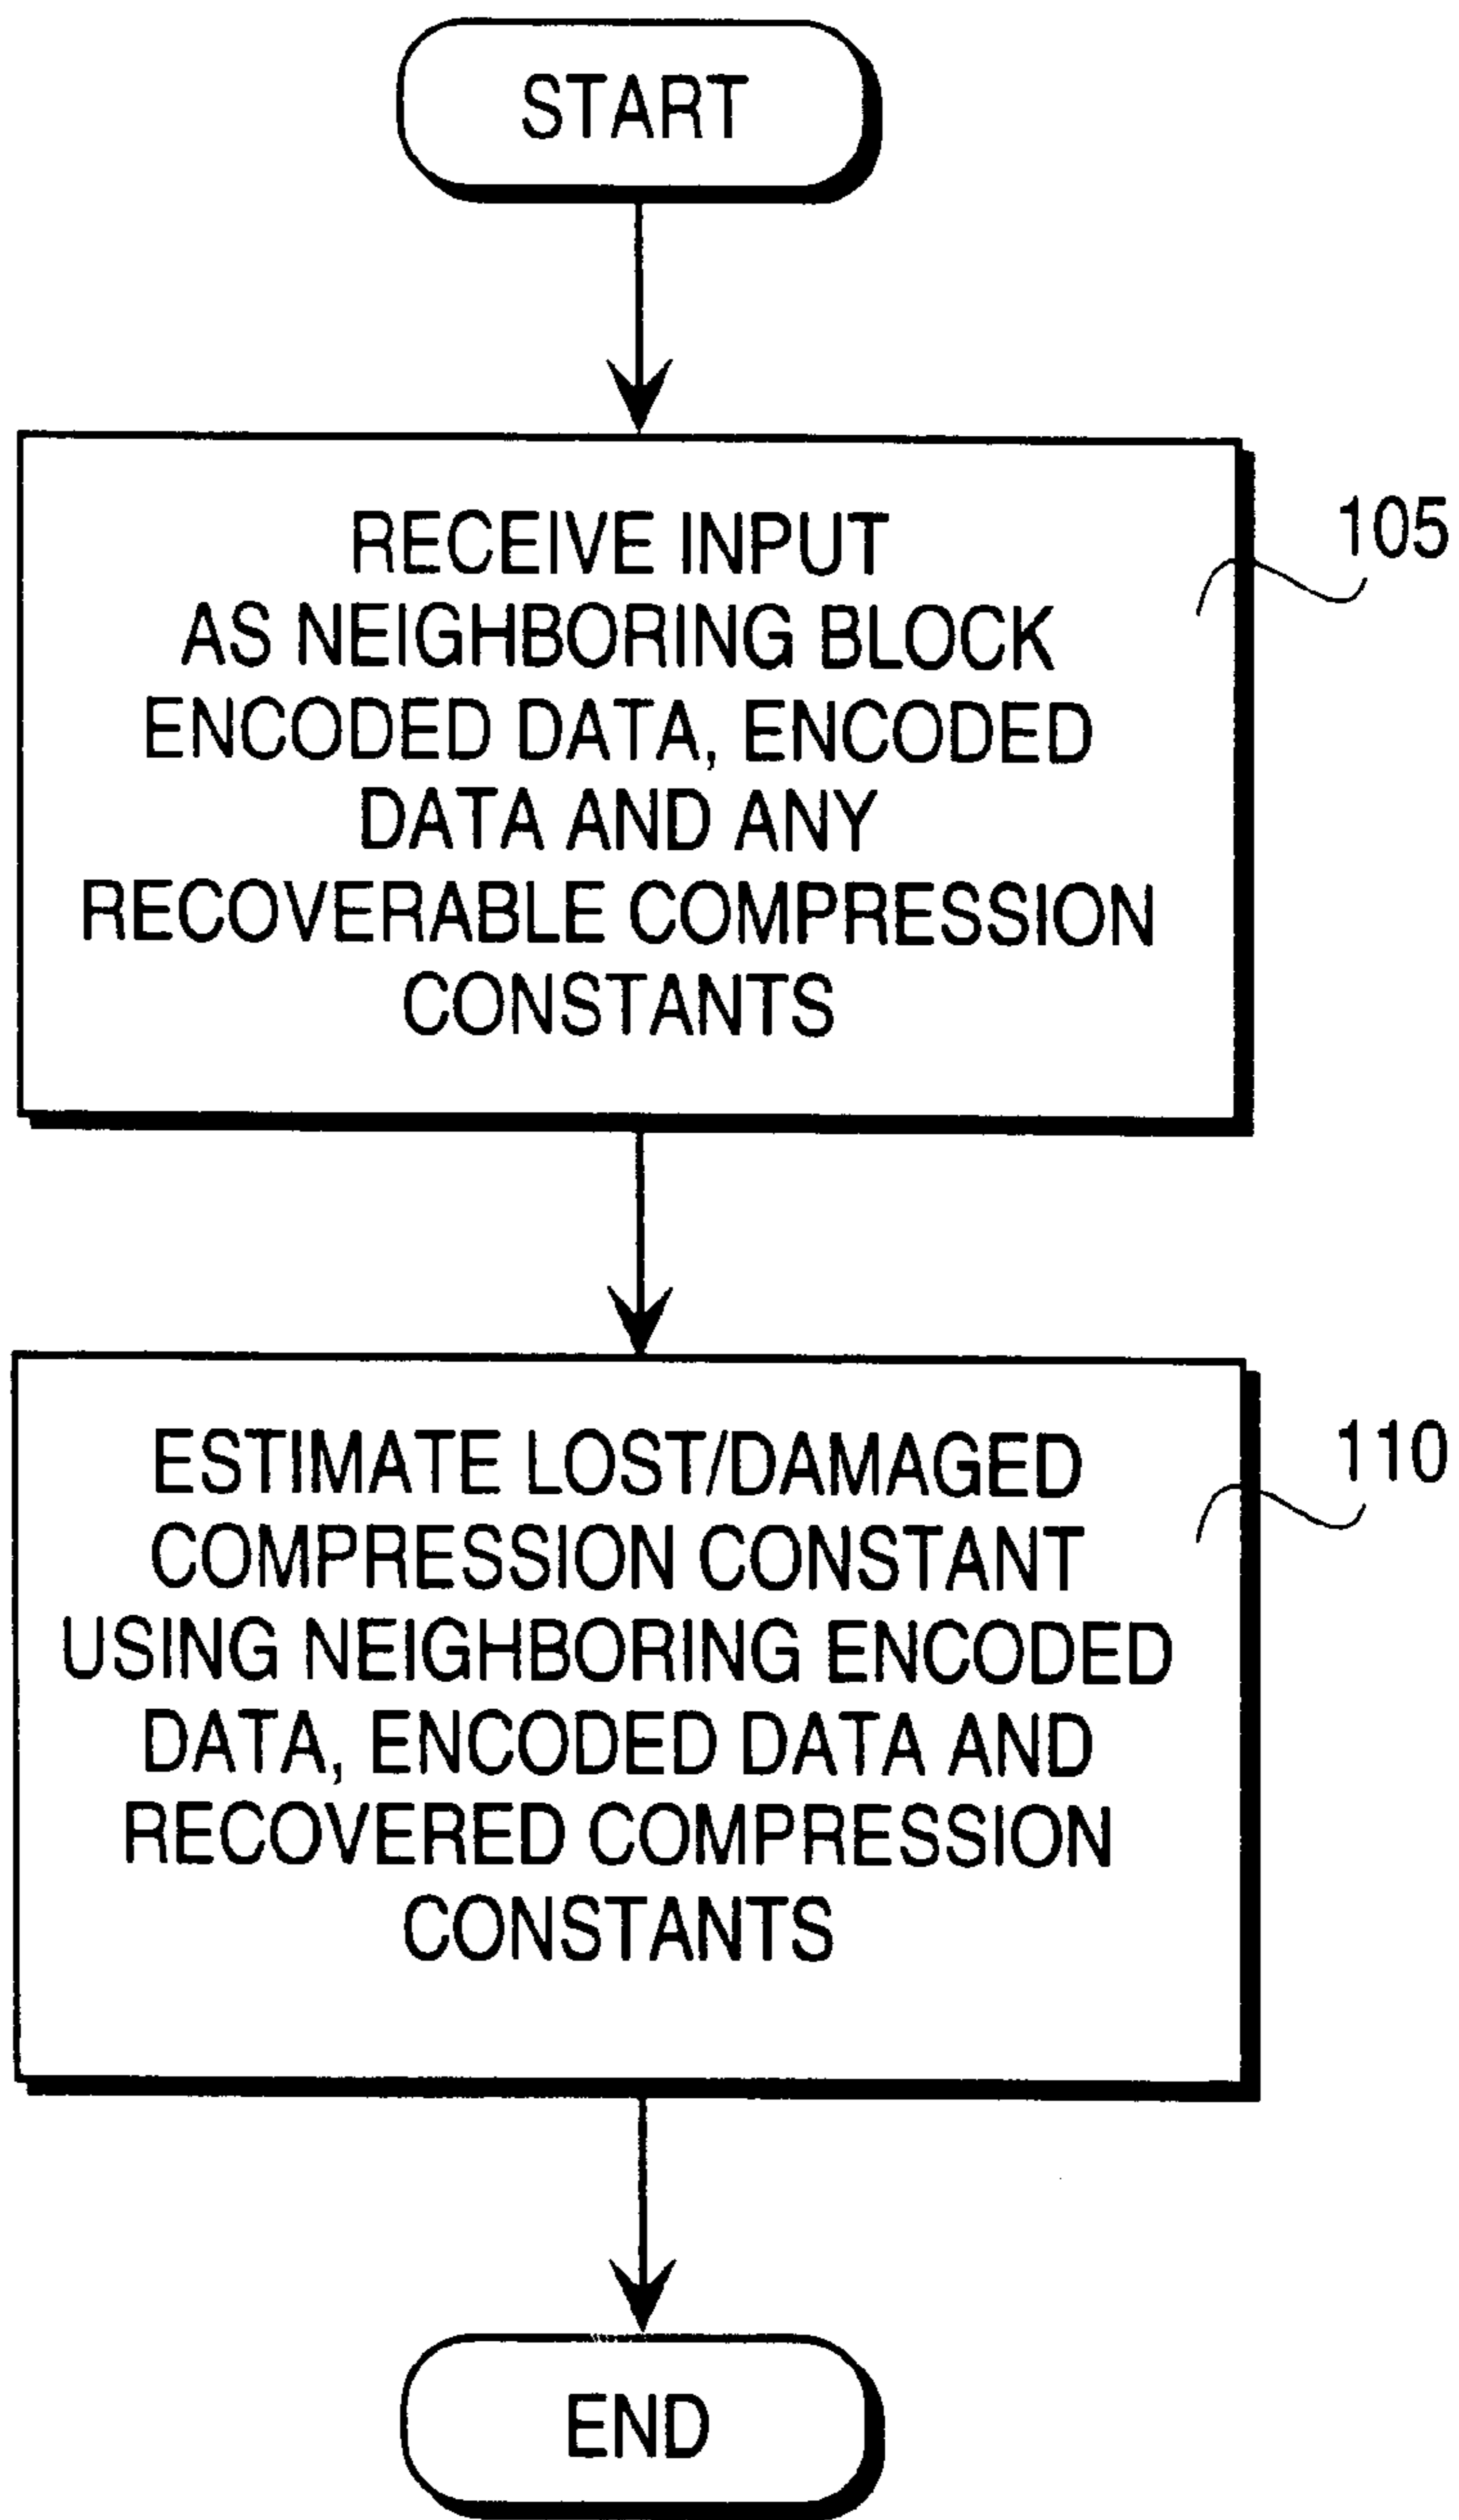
START

RECEIVE INPUT AS NEIGHBORING BLOCK ENCODED DATA, ENCODED DATA AND ANY RECOVERABLE COMPRESSION CONSTANTS

105

ESTIMATE LOST/DAMAGED COMPRESSION CONSTANT USING NEIGHBORING ENCODED DATA, ENCODED DATA AND RECOVERED COMPRESSION CONSTANTS

110

END